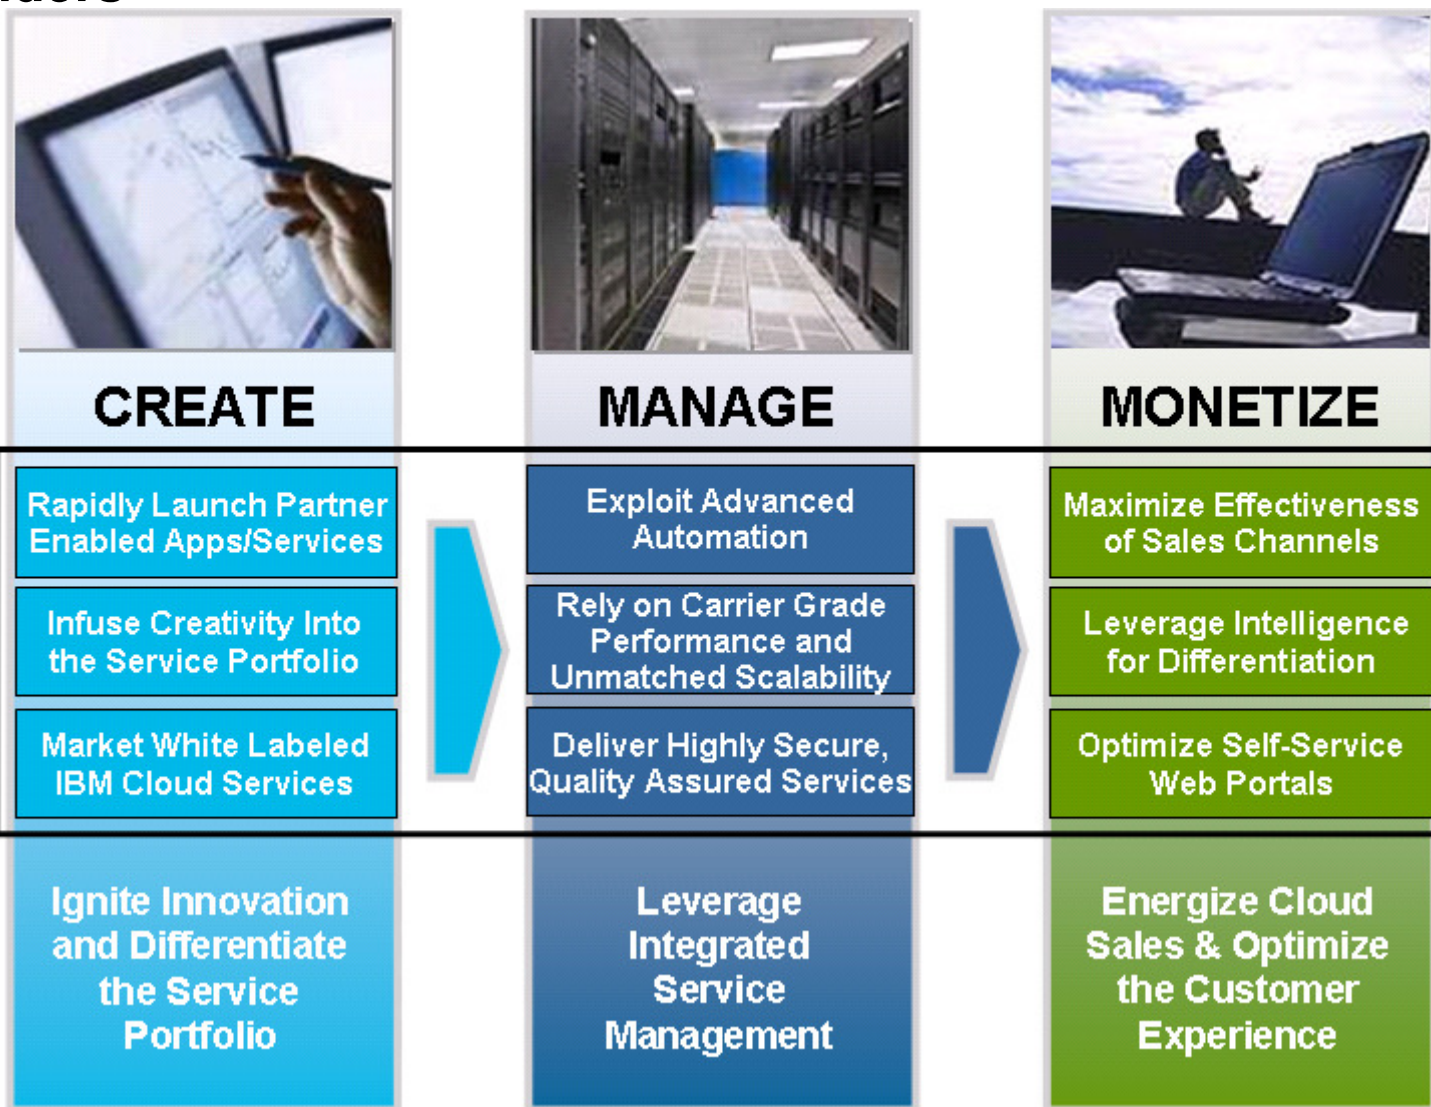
CREATE

Rapidly Launch Partner Enabled Apps/Services

Infuse Creativity Into the Service Portfolio

Market White Labeled IBM Cloud Services

Ignite Innovation and Differentiate the Service Portfolio

MANAGE

Exploit Advanced Automation

Rely on Carrier Grade Performance and Unmatched Scalability

Deliver Highly Secure, Quality Assured Services

Leverage Integrated Service Management

MONETIZE

Maximize Effectiveness of Sales Channels

Leverage Intelligence for Differentiation

Optimize Self-Service Web Portals

Energize Cloud Sales & Optimize the Customer Experience